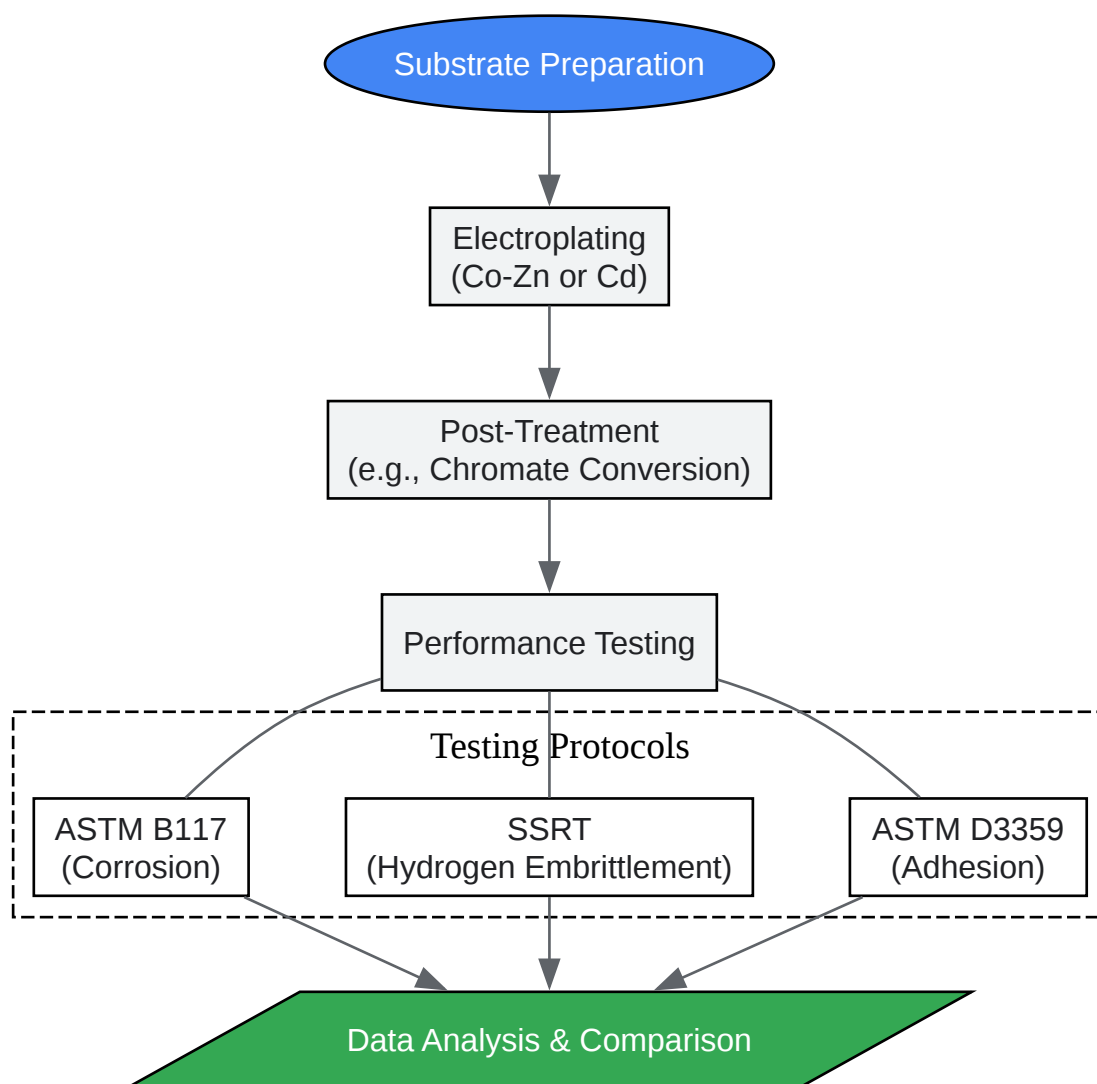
Substrate Preparation

Electroplating
(Co-Zn or Cd)

Post-Treatment
(e.g., Chromate Conversion)

Performance Testing

Testing Protocols

ASTM B117
(Corrosion)

SSRT
(Hydrogen Embrittlement)

ASTM D3359
(Adhesion)

Data Analysis & Comparison